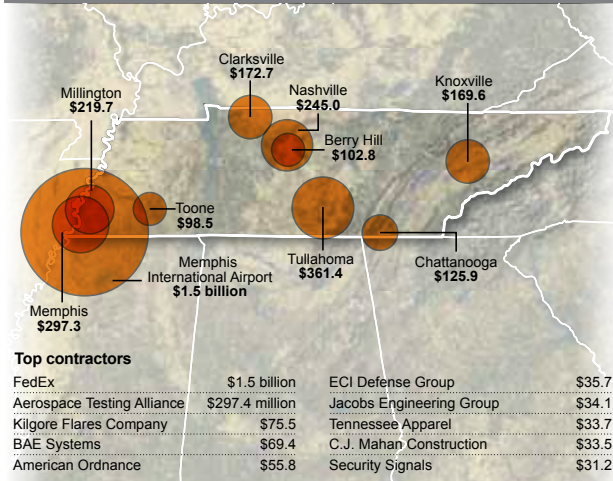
Clarksville
$172.7

Nashville
$245.0

Knoxville
$169.6

Millington
$219.7

Berry Hill
$102.8

Toone
$98.5

Memphis
International Airport
$1.5 billion

Tullahoma
$361.4

Chattanooga
$125.9

Memphis
$297.3

Top contractors

| | |
|---|---|
| FedEx | $1.5 billion |
| Aerospace Testing Alliance | $297.4 million |
| Kilgore Flares Company | $75.5 |
| BAE Systems | $69.4 |
| American Ordnance | $55.8 |

| | |
|---|---|
| ECI Defense Group | $35.7 |
| Jacobs Engineering Group | $34.1 |
| Tennessee Apparel | $33.7 |
| C.J. Mahan Construction | $33.5 |
| Security Signals | $31.2 |